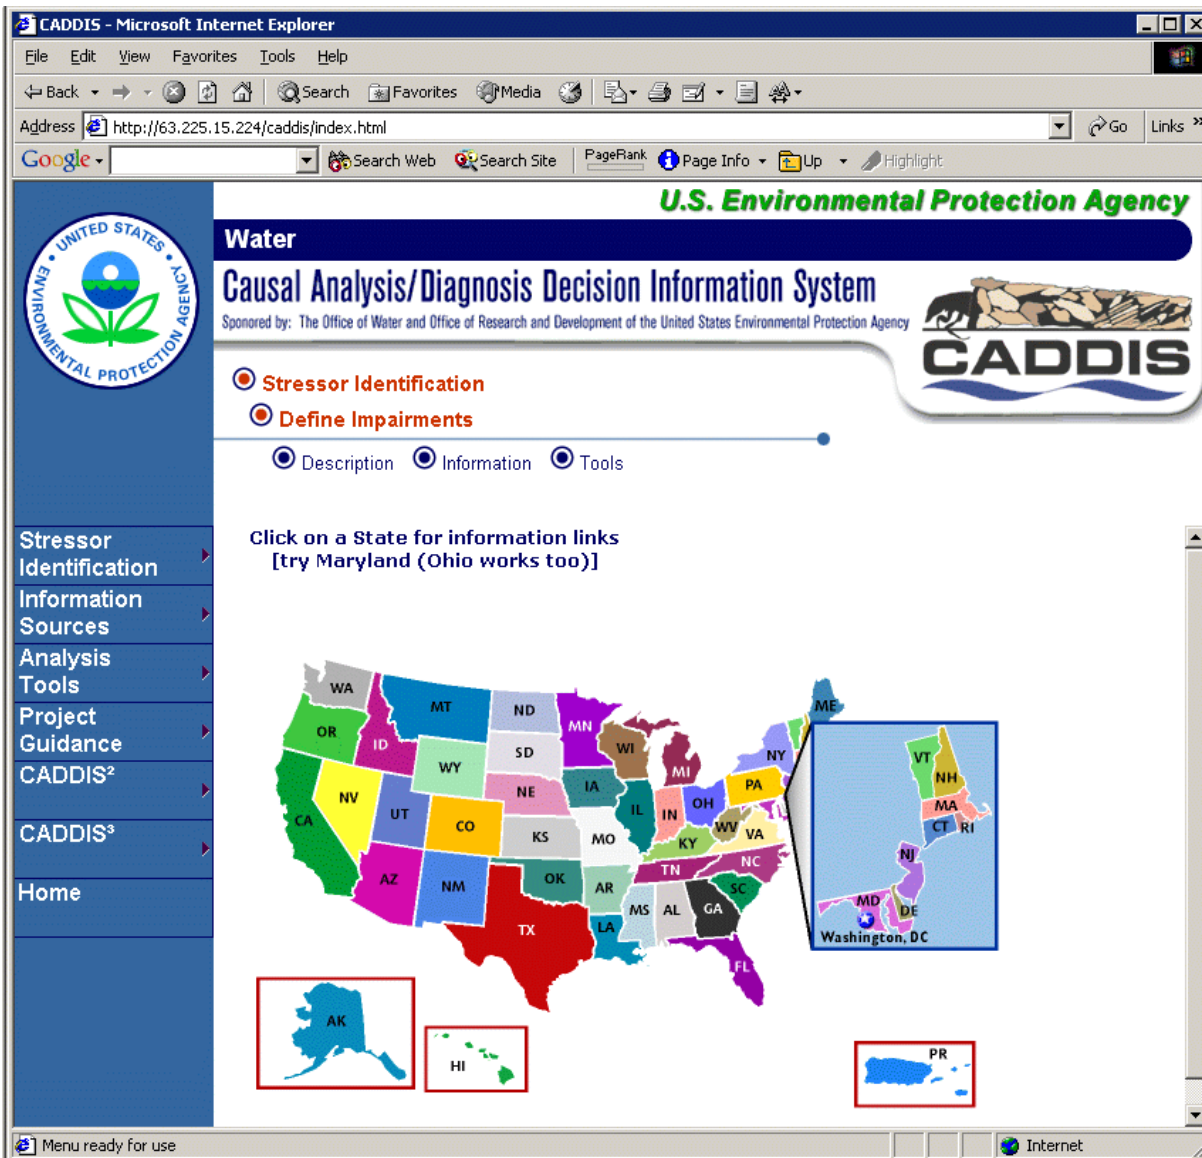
CADDIS - Microsoft Internet Explorer

File Edit View Favorites Tools Help

Back Search Favorites Media

Address http://63.225.15.224/caddis/index.html Go Links

Google Search Web Search Site PageRank Page Info Up Highlight

U.S. Environmental Protection Agency

UNITED STATES ENVIRONMENTAL PROTECTION AGENCY

Water

Causal Analysis/Diagnosis Decision Information System

Sponsored by: The Office of Water and Office of Research and Development of the United States Environmental Protection Agency

CADDIS

Stressor Identification

Define Impairments

Description Information Tools

Stressor Identification

Information Sources

Analysis Tools

Project Guidance

CADDIS²

CADDIS³

Home

Click on a State for information links
[try Maryland (Ohio works too)]

WA OR CA NV ID MT WY UT AZ CO NM ND SD NE KS OK TX MN IA MO AR LA WI IL MI IN OH KY TN MS AL GA FL SC NC VA WV PA NY ME VT NH MA CT RI NJ MD DE Washington, DC AK HI PR

Menu ready for use

Internet